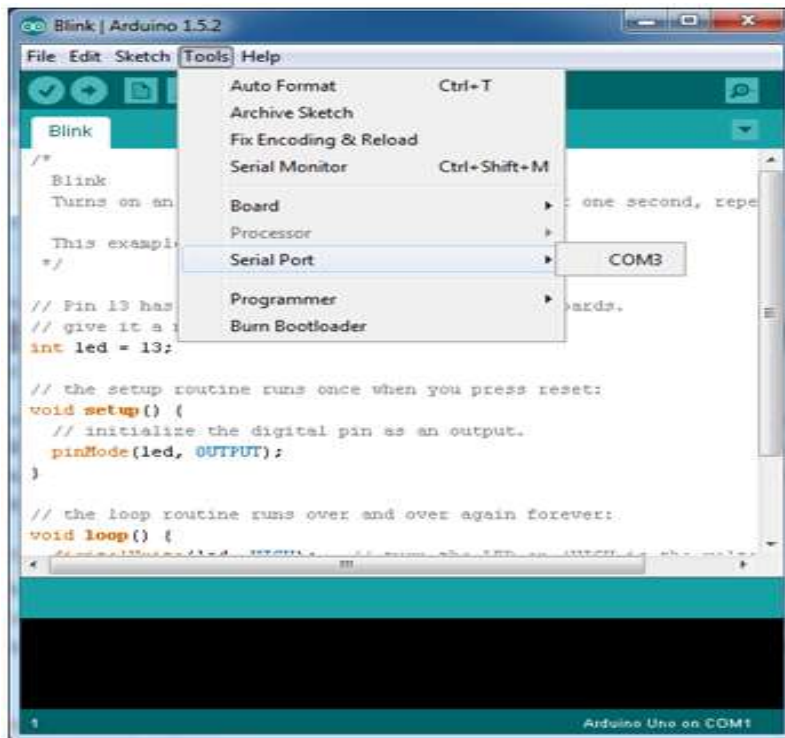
Blink | Arduino 1.5.2

File Edit Sketch Tools Help

Auto Format Ctrl+T
Archive Sketch
Fix Encoding & Reload
Serial Monitor Ctrl+Shift+M
Board
Processor
Serial Port
Programmer
Burn Bootloader

COM3

Blink

/*
Blink
Turns on an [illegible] one second, repe

This exampl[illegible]
*/

// Pin 13 has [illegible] boards.
// give it a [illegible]
int led = 13;

// the setup routine runs once when you press reset:
void setup() {
// initialize the digital pin as an output.
pinMode(led, OUTPUT);
}

// the loop routine runs over and over again forever:
void loop() {
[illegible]

1

Arduino Uno on COM1